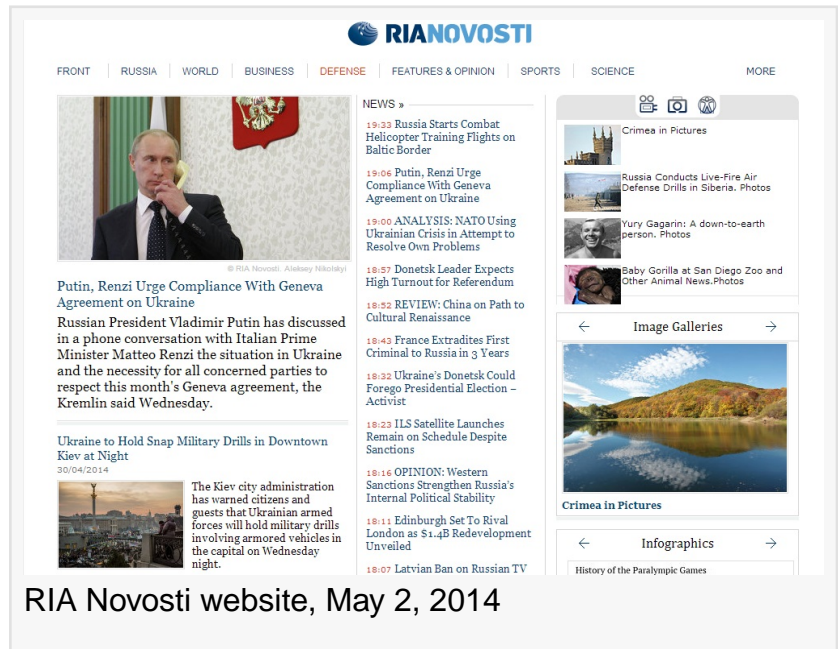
RIANOVOSTI

FRONT | RUSSIA | WORLD | BUSINESS | DEFENSE | FEATURES & OPINION | SPORTS | SCIENCE | MORE

© RIA Novosti. Aleksey Nikolskyi

Putin, Renzi Urge Compliance With Geneva Agreement on Ukraine

Russian President Vladimir Putin has discussed in a phone conversation with Italian Prime Minister Matteo Renzi the situation in Ukraine and the necessity for all concerned parties to respect this month's Geneva agreement, the Kremlin said Wednesday.

Ukraine to Hold Snap Military Drills in Downtown Kiev at Night
30/04/2014

The Kiev city administration has warned citizens and guests that Ukrainian armed forces will hold military drills involving armored vehicles in the capital on Wednesday night.

NEWS »

19:33 Russia Starts Combat Helicopter Training Flights on Baltic Border

19:06 Putin, Renzi Urge Compliance With Geneva Agreement on Ukraine

19:00 ANALYSIS: NATO Using Ukrainian Crisis in Attempt to Resolve Own Problems

18:57 Donetsk Leader Expects High Turnout for Referendum

18:52 REVIEW: China on Path to Cultural Renaissance

18:43 France Extradites First Criminal to Russia in 3 Years

18:32 Ukraine's Donetsk Could Forego Presidential Election – Activist

18:23 ILS Satellite Launches Remain on Schedule Despite Sanctions

18:16 OPINION: Western Sanctions Strengthen Russia's Internal Political Stability

18:11 Edinburgh Set To Rival London as $1.4B Redevelopment Unveiled

18:07 Latvian Ban on Russian TV

Crimea in Pictures

Russia Conducts Live-Fire Air Defense Drills in Siberia. Photos

Yury Gagarin: A down-to-earth person. Photos

Baby Gorilla at San Diego Zoo and Other Animal News.Photos

← Image Galleries →

Crimea in Pictures

← Infographics →

History of the Paralympic Games

RIA Novosti website, May 2, 2014